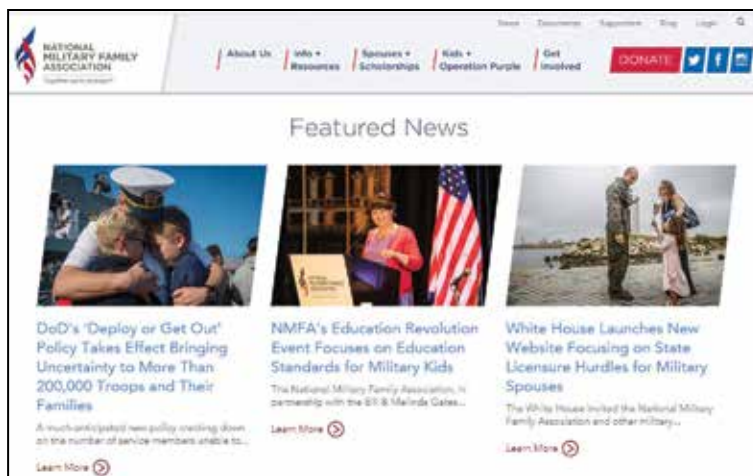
NATIONAL MILITARY FAMILY ASSOCIATION

Together we're stronger

News Documents Supporters Blog Login

About Us | Info + Resources | Spouses + Scholarships | Kids + Operation Purple | Get Involved

DONATE

Featured News

DoD's 'Deploy or Get Out' Policy Takes Effect Bringing Uncertainty to More Than 200,000 Troops and Their Families

A much-anticipated new policy cracking down on the number of service members unable to...

Learn More

NMFA's Education Revolution Event Focuses on Education Standards for Military Kids

The National Military Family Association, in partnership with the Bill & Melinda Gates...

Learn More

White House Launches New Website Focusing on State Licensure Hurdles for Military Spouses

The White House invited the National Military Family Association and other military...

Learn More